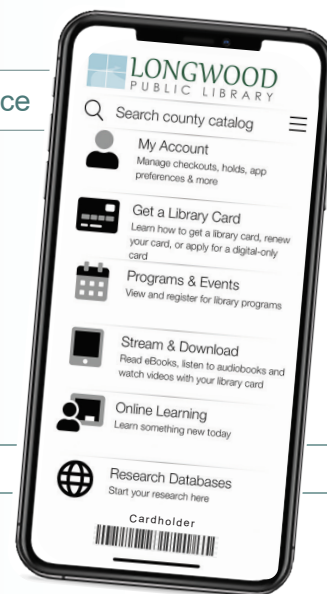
ce

LONGWOOD
PUBLIC LIBRARY

Search county catalog

My Account
Manage checkouts, holds, app preferences & more

Get a Library Card
Learn how to get a library card, renew your card, or apply for a digital-only card

Programs & Events
View and register for library programs

Stream & Download
Read eBooks, listen to audiobooks and watch videos with your library card

Online Learning
Learn something new today

Research Databases
Start your research here

Cardholder